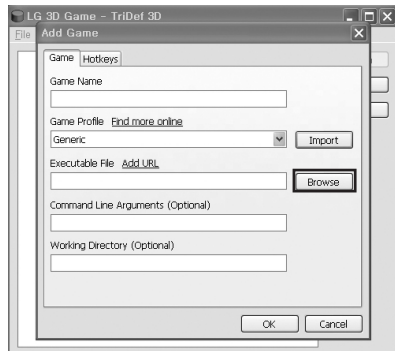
LG 3D Game - TriDef 3D

File

Add Game

Game Hotkeys

Game Name

Game Profile Find more online

Generic

Import

Executable File Add URL

Browse

Command Line Arguments (Optional)

Working Directory (Optional)

OK Cancel